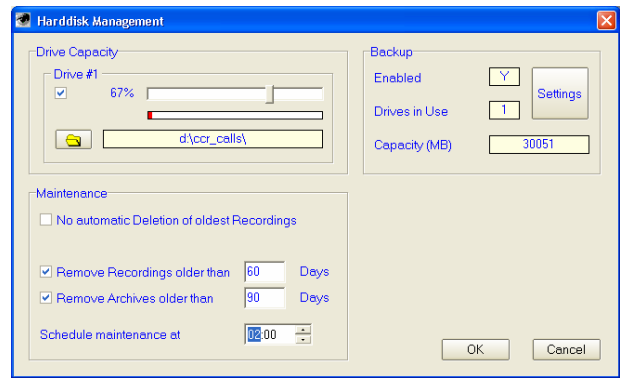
Harddisk Management

Drive Capacity

Drive #1

67%

d:\ccr_calls\

Backup

Enabled Y

Drives in Use 1

Settings

Capacity (MB) 30051

Maintenance

No automatic Deletion of oldest Recordings

Remove Recordings older than 60 Days

Remove Archives older than 90 Days

Schedule maintenance at 02:00

OK

Cancel